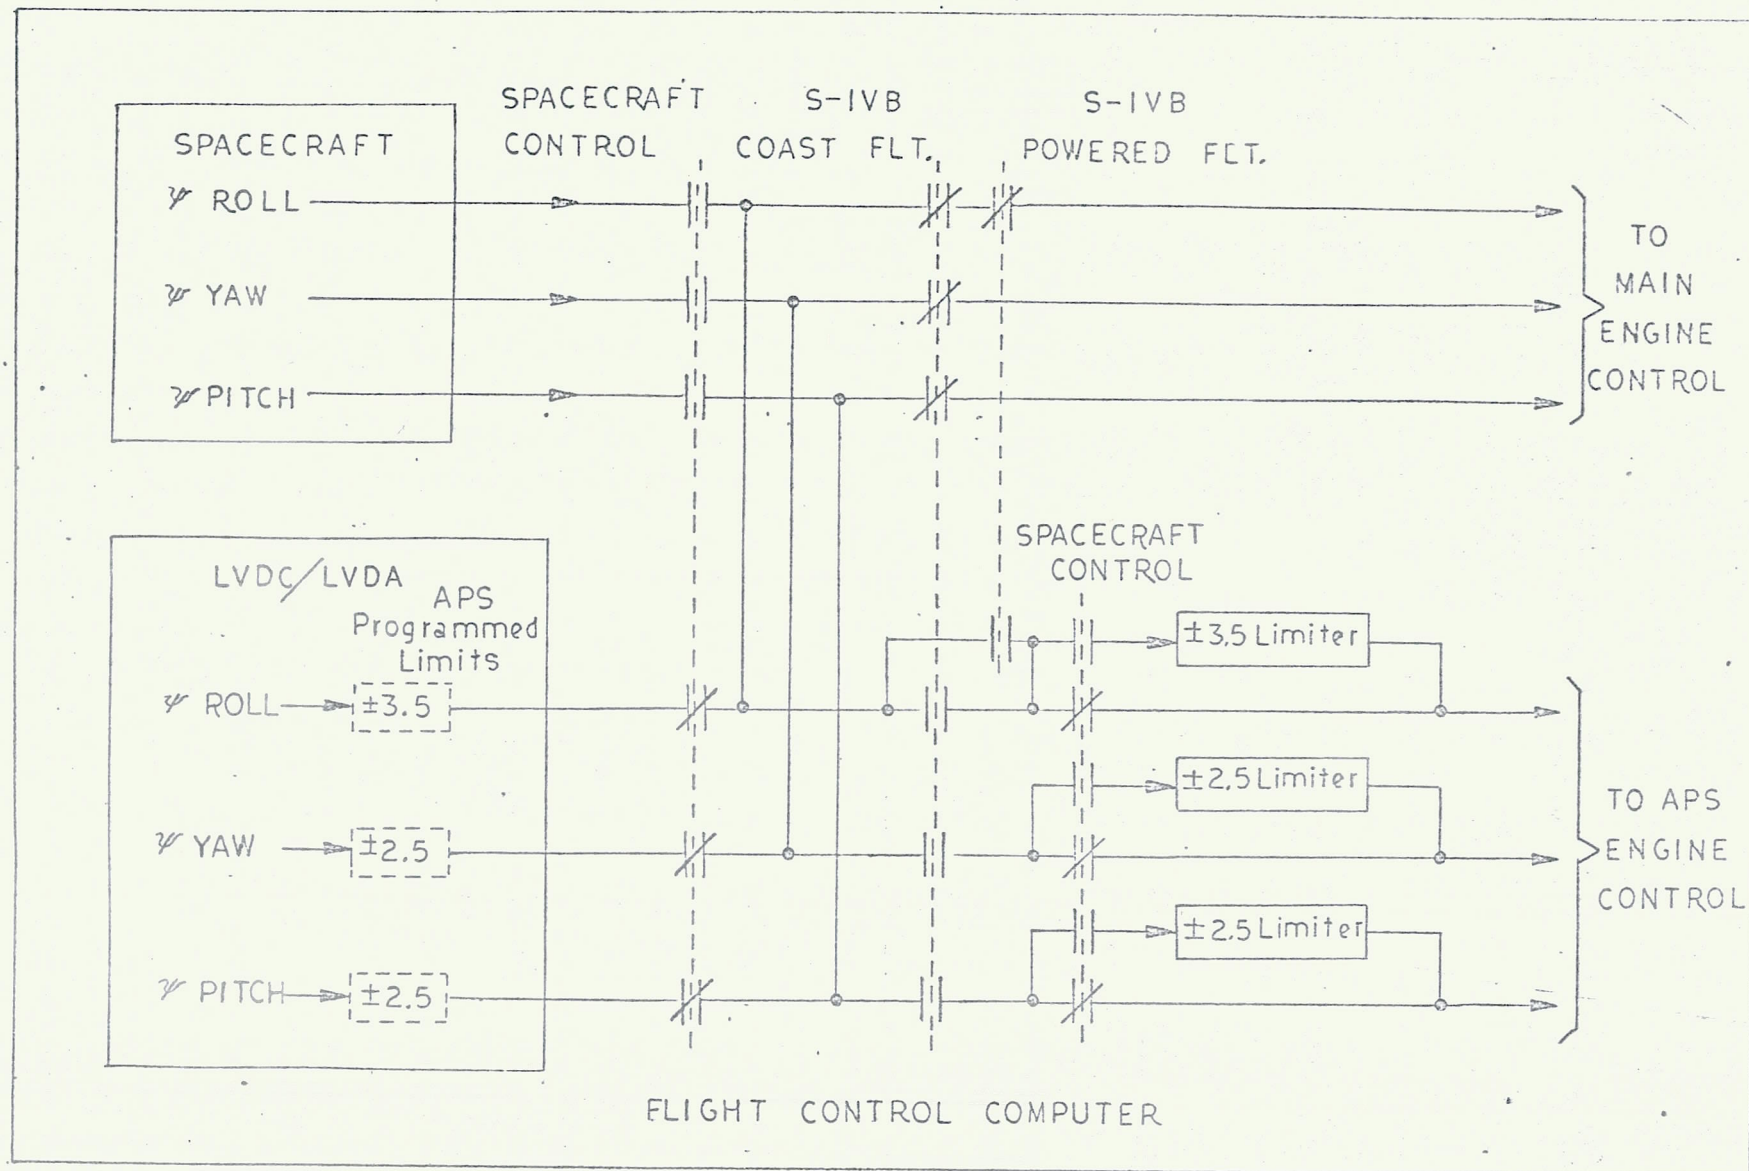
SPACECRAFT CONTROL

S-IVB COAST FLT.

S-IVB POWERED FLT.

SPACECRAFT

$\psi$ ROLL

$\psi$ YAW

$\psi$ PITCH

TO MAIN ENGINE CONTROL

LVDC/LVDA

APS Programmed Limits

$\psi$ ROLL

±3.5

$\psi$ YAW

±2.5

$\psi$ PITCH

±2.5

SPACECRAFT CONTROL

±3.5 Limiter

±2.5 Limiter

±2.5 Limiter

TO APS ENGINE CONTROL

FLIGHT CONTROL COMPUTER